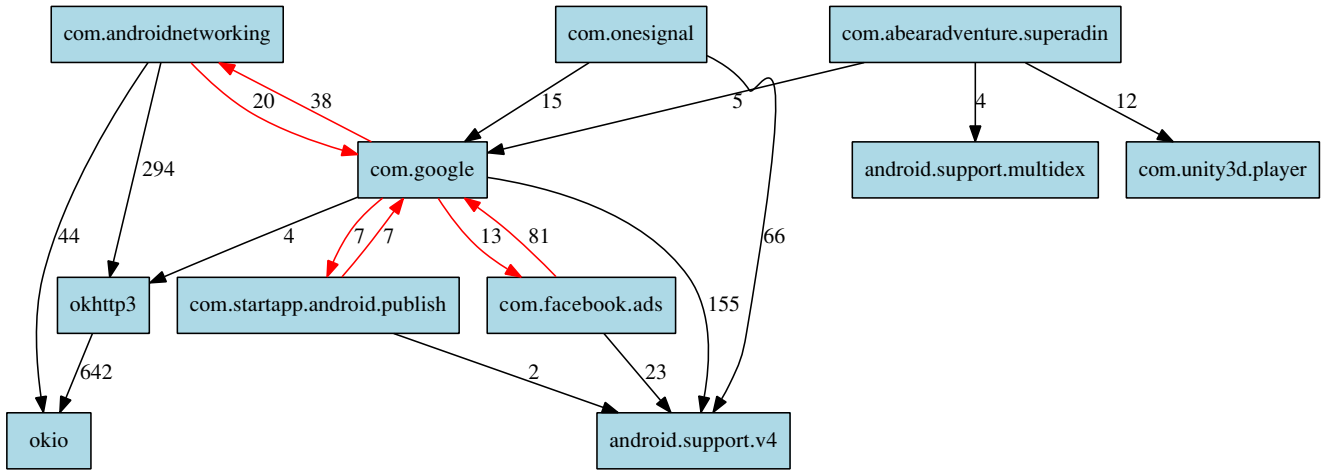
com.androidnetworking
com.onesignal
com.abearadventure.superadin
20
38
15
5
4
12
com.google
android.support.multidex
com.unity3d.player
294
44
4
7
7
13
81
66
okhttp3
com.startapp.android.publish
com.facebook.ads
155
642
2
23
okio
android.support.v4